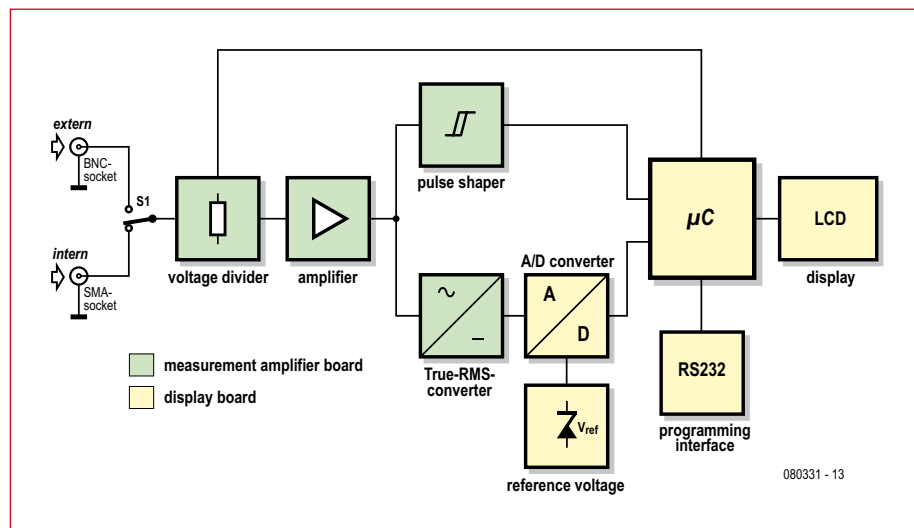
extern

BNC-socket

S1

intern

SMA-socket

voltage divider

amplifier

pulse shaper

~

_

True-RMS-converter

A/D converter

A

D

$V_{ref}$

reference voltage

μC

LCD

display

RS232

programming interface

measurement amplifier board

display board

080331 - 13